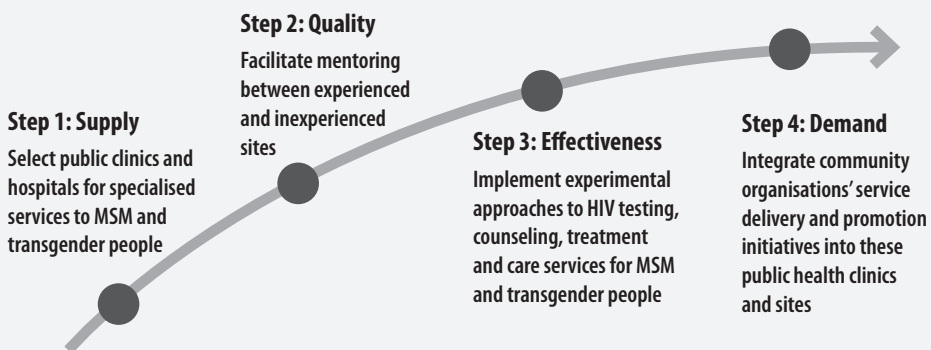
Step 1: Supply
Select public clinics and hospitals for specialised services to MSM and transgender people

Step 2: Quality
Facilitate mentoring between experienced and inexperienced sites

Step 3: Effectiveness
Implement experimental approaches to HIV testing, counseling, treatment and care services for MSM and transgender people

Step 4: Demand
Integrate community organisations' service delivery and promotion initiatives into these public health clinics and sites